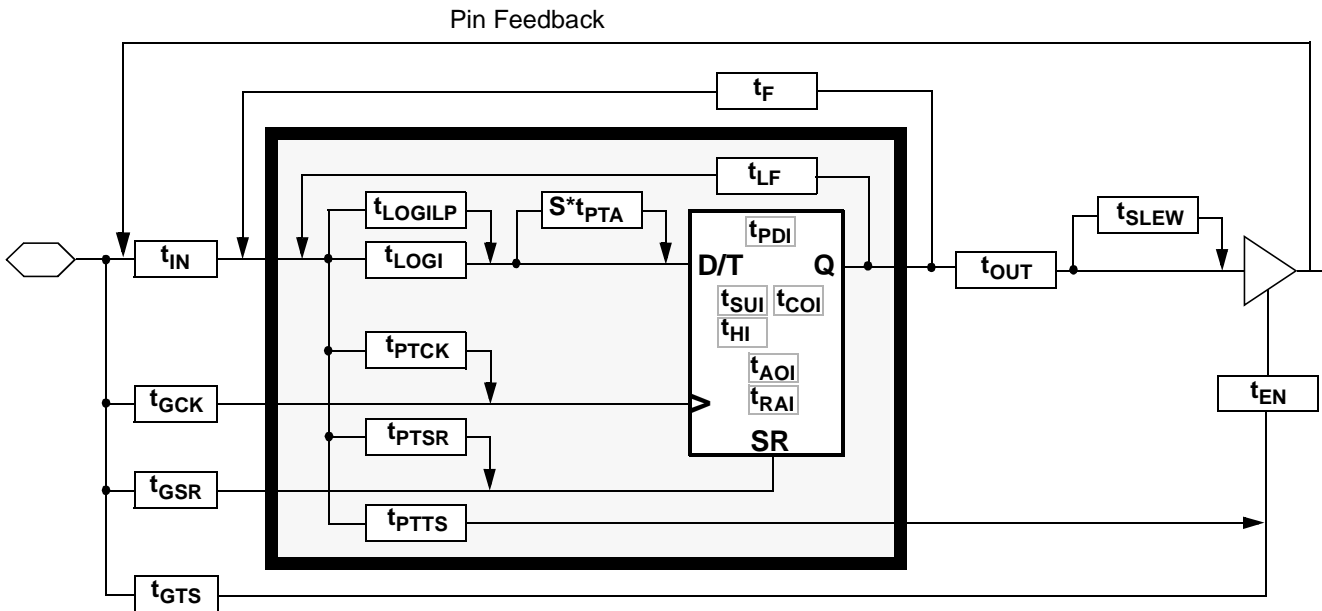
Pin Feedback

$t_F$

$t_{LF}$

$t_{LOGILP}$

$S^*t_{PTA}$

$t_{PDI}$

$t_{IN}$

$t_{LOGI}$

D/T

Q

$t_{OUT}$

$t_{SLEW}$

$t_{SUI}$ $t_{COI}$

$t_{HI}$

$t_{PTCK}$

$t_{AOI}$

$t_{RAI}$

$t_{GCK}$

$t_{EN}$

$t_{PTSR}$

SR

$t_{GSR}$

$t_{PTTS}$

$t_{GTS}$